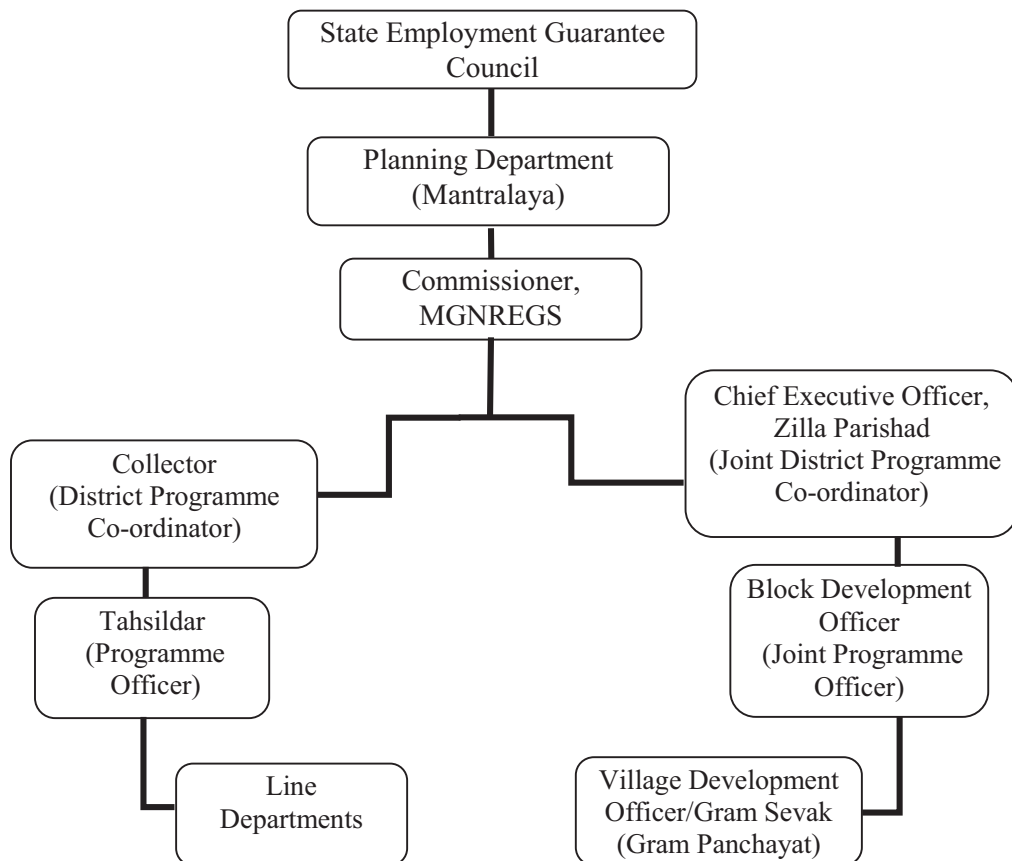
State Employment Guarantee Council

Planning Department (Mantralaya)

Commissioner, MGNREGS

Collector (District Programme Co-ordinator)

Chief Executive Officer, Zilla Parishad (Joint District Programme Co-ordinator)

Tahsildar (Programme Officer)

Block Development Officer (Joint Programme Officer)

Line Departments

Village Development Officer/Gram Sevak (Gram Panchayat)